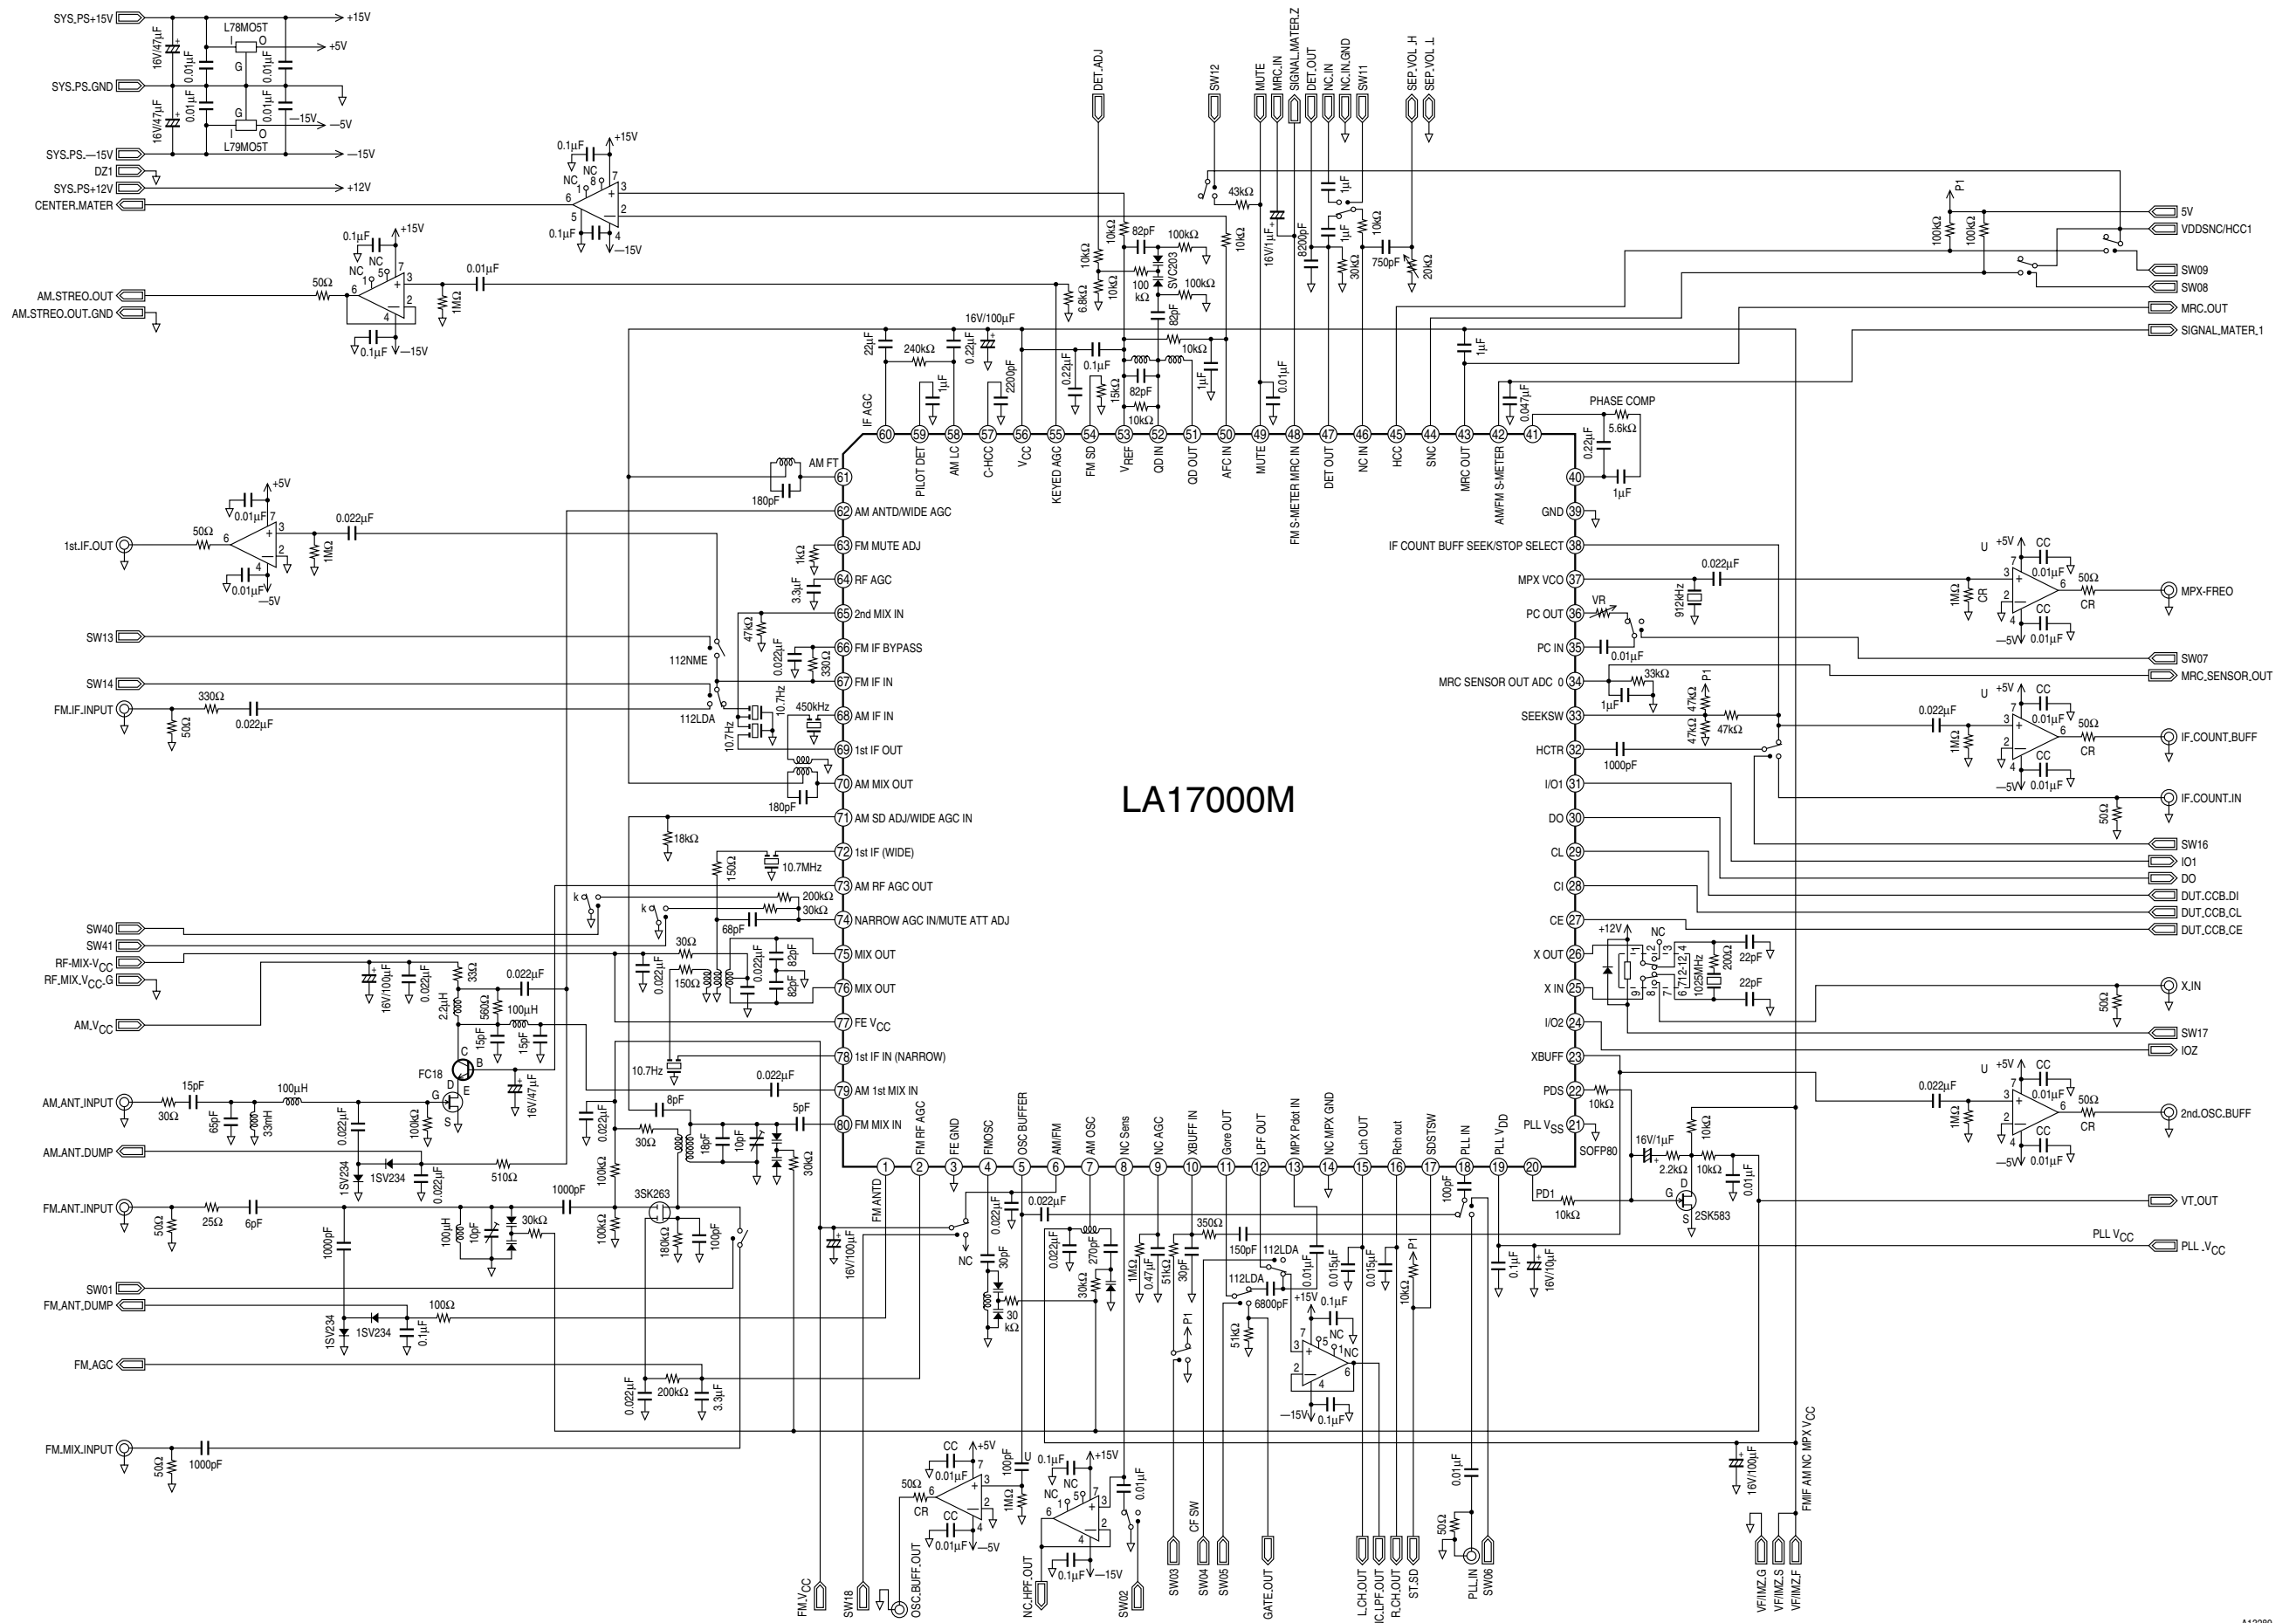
SYS.PS+15V
SYS.PS.GND
SYS.PS.−15V
DZ1
SYS.PS+12V
CENTER.MATER
AM.STREO.OUT
AM.STREO.OUT.GND
16V/47μF
0.01μF
L78MO5T
L79MO5T
I G O
+15V
+5V
−5V
−15V
+12V
0.1μF
NC
0.1μF
−15V
50Ω
1MΩ
0.01μF

DET.ADJ
SW12
MUTE
MRC.IN
SIGNAL.MATER.Z
DET.OUT
NC.IN
NC.IN.GND
SW11
SEP.VOL.H
SEP.VOL.L
43kΩ
82pF
100kΩ
SVC203
100 kΩ
100kΩ
10kΩ
6.8kΩ
16V/1μF
8200pF
1μF
30kΩ
750pF
20kΩ
16V/100μF
22μF
240kΩ
0.22μF
2200pF
1μF
0.1μF
15kΩ
82pF
10kΩ
0.01μF
1μF
0.047μF
PHASE COMP
5.6kΩ
0.22μF
1μF
P1
100kΩ
5V
VDDSNC/HCC1
SW09
SW08
MRC.OUT
SIGNAL.MATER.1

IF AGC 60
PILOT DET 59
AM LC 58
C-HCC 57
VCC 56
KEYED AGC 55
FM SD 54
VREF 53
QD IN 52
QD OUT 51
AFC IN 50
MUTE 49
FM S-METER MRC IN 48
DET OUT 47
NC IN 46
HCC 45
SNC 44
MRC OUT 43
AM/FM S-METER 42
41
40
GND 39
IF COUNT BUFF SEEK/STOP SELECT 38
MPX VCO 37
PC OUT 36
PC IN 35
MRC SENSOR OUT ADC 34
SEEKSW 33
HCTR 32
I/O1 31
DO 30
CL 29
CI 28
CE 27
X OUT 26
X IN 25
I/O2 24
XBUFF 23
PDS 22
PLL VSS 21
AM FT 61
AM ANTD/WIDE AGC 62
FM MUTE ADJ 63
RF AGC 64
2nd MIX IN 65
FM IF BYPASS 66
FM IF IN 67
AM IF IN 68
1st IF OUT 69
AM MIX OUT 70
AM SD ADJ/WIDE AGC IN 71
1st IF (WIDE) 72
AM RF AGC OUT 73
NARROW AGC IN/MUTE ATT ADJ 74
MIX OUT 75
MIX OUT 76
FE VCC 77
1st IF IN (NARROW) 78
AM 1st MIX IN 79
FM MIX IN 80
FM ANTD 1
FM RF AGC 2
FE GND 3
FMOSC 4
OSC BUFFER 5
AM/FM 6
AM OSC 7
NC Sens 8
NC AGC 9
XBUFF IN 10
Gore OUT 11
LPF OUT 12
MPX Pdot IN 13
NC MPX GND 14
Lch OUT 15
Rch out 16
SDSTSW 17
PLL IN 18
PLL VDD 19
20

LA17000M

1st.IF.OUT
SW13
SW14
FM.IF.INPUT
SW40
SW41
RF-MIX-VCC
RF.MIX.VCC.G
AM.VCC
AM.ANT.INPUT
AM.ANT.DUMP
FM.ANT.INPUT
SW01
FM.ANT.DUMP
FM.AGC
FM.MIX.INPUT
+5V
0.01μF
−5V
50Ω
1MΩ
0.022μF
180pF
1kΩ
3.3μF
47kΩ
112NME
0.022μF
330Ω
112LDA
330Ω
50Ω
0.022μF
10.7Hz
450kHz
18kΩ
150Ω
10.7MHz
200kΩ
30kΩ
68pF
30Ω
150Ω
0.022μF
82pF
33Ω
0.022μF
16V/100μF
2.2μH
560Ω
100μH
15pF
FC18
16V/47μF
C B E G D S
15pF
100μH
30Ω
65pF
33mH
100kΩ
10.7Hz
8pF
5pF
0.022μF
1SV234
510Ω
1000pF
25Ω
6pF
3SK263
180kΩ
100pF
100kΩ
100kΩ
10pF
18pF
30kΩ
1SV234
100Ω
0.1μF
200kΩ
3.3μF
1000pF
k

MPX-FREO
SW07
MRC.SENSOR.OUT
IF.COUNT.BUFF
IF.COUNT.IN
SW16
IO1
DO
DUT.CCB.DI
DUT.CCB.CL
DUT.CCB.CE
X.IN
SW17
IOZ
2nd.OSC.BUFF
VT.OUT
PLL VCC
PLL .VCC
U CC CR
0.022μF
912kHz
VR
33kΩ
47kΩ
1000pF
+12V
NC
1025MHz
22pF
200Ω
PD1
10kΩ
SOFP80
16V/1μF
2.2kΩ
2SK583
0.01μF
16V/10μF

FM.VCC
SW18
OSC.BUFF.OUT
NC.HPF.OUT
SW02
SW03
CF SW
SW04
SW05
GATE.OUT
L.CH.OUT
NC.LPF.OUT
R.CH.OUT
ST.SD
PLL.IN
SW06
VF/IMZ.G
VF/IMZ.S
VF/IMZ.F
FMIF AM NC MPX VCC
NC
30pF
30 kΩ
0.022μF
270pF
1MΩ
0.47μF
51kΩ
30pF
350Ω
150pF
112LDA
6800pF
0.015μF
10kΩ
51kΩ
+15V
0.1μF
−15V
100pF
0.01μF
16V/100μF
A12289